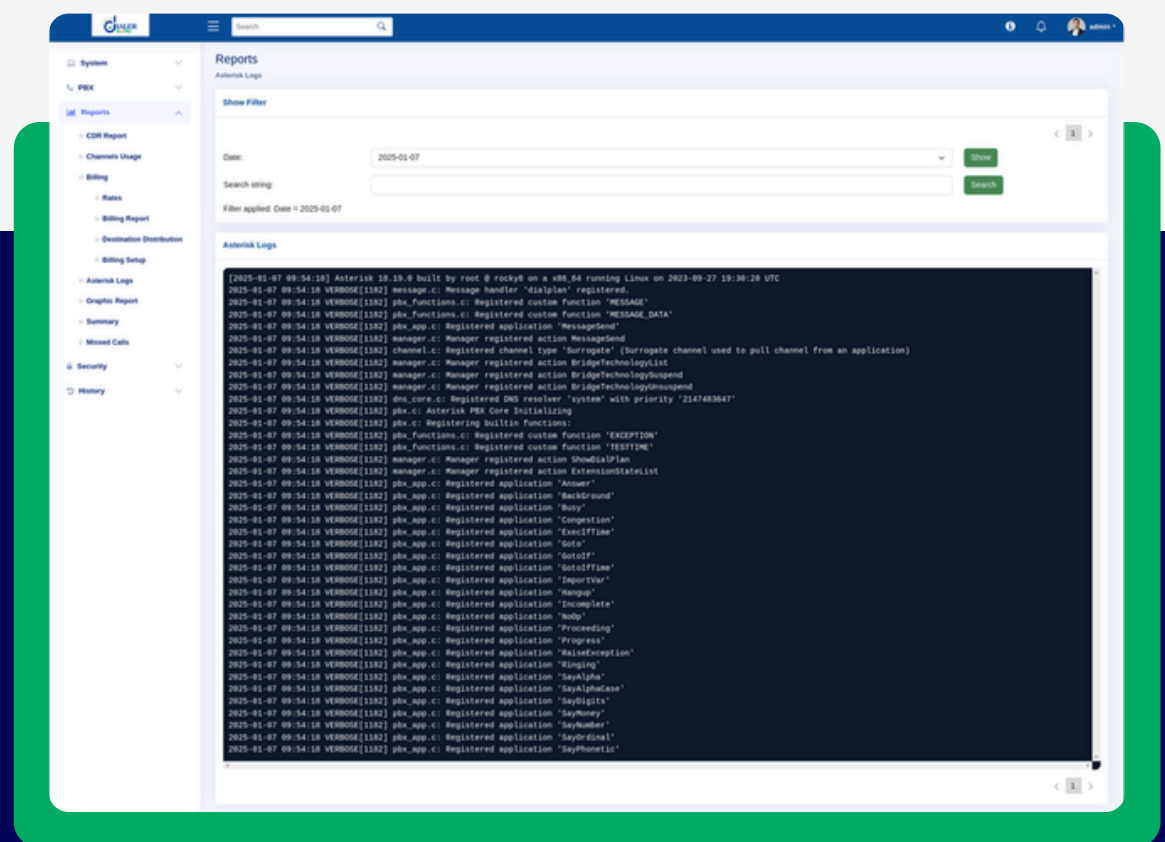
DIALER

Search

admin

System
PBX
Reports
CDR Report
Channels Usage
Billing
Rates
Billing Report
Destination Distribution
Billing Setup
Asterisk Logs
Graphic Report
Summary
Missed Calls
Security
History

Reports
Asterisk Logs

Show Filter

1

Date: 2025-01-07 Show

Search string: Search

Filter applied: Date = 2025-01-07

Asterisk Logs

[2025-01-07 09:54:18] Asterisk 18.19.0 built by root @ rocky8 on a x86_64 running Linux on 2023-09-27 19:30:28 UTC
2025-01-07 09:54:18 VERBOSE[1182] message.c: Message handler 'dialplan' registered.
2025-01-07 09:54:18 VERBOSE[1182] pbx_functions.c: Registered custom function 'MESSAGE'
2025-01-07 09:54:18 VERBOSE[1182] pbx_functions.c: Registered custom function 'MESSAGE_DATA'
2025-01-07 09:54:18 VERBOSE[1182] pbx_app.c: Registered application 'MessageSend'
2025-01-07 09:54:18 VERBOSE[1182] manager.c: Manager registered action MessageSend
2025-01-07 09:54:18 VERBOSE[1182] channel.c: Registered channel type 'Surrogate' (Surrogate channel used to pull channel from an application)
2025-01-07 09:54:18 VERBOSE[1182] manager.c: Manager registered action BridgeTechnologyList
2025-01-07 09:54:18 VERBOSE[1182] manager.c: Manager registered action BridgeTechnologySuspend
2025-01-07 09:54:18 VERBOSE[1182] manager.c: Manager registered action BridgeTechnologyUnsuspend
2025-01-07 09:54:18 VERBOSE[1182] dns_core.c: Registered DNS resolver 'system' with priority '2147483647'
2025-01-07 09:54:18 VERBOSE[1182] pbx.c: Asterisk PBX Core Initializing
2025-01-07 09:54:18 VERBOSE[1182] pbx.c: Registering builtin functions:
2025-01-07 09:54:18 VERBOSE[1182] pbx_functions.c: Registered custom function 'EXCEPTION'
2025-01-07 09:54:18 VERBOSE[1182] pbx_functions.c: Registered custom function 'TESTTIME'
2025-01-07 09:54:18 VERBOSE[1182] manager.c: Manager registered action ShowDialPlan
2025-01-07 09:54:18 VERBOSE[1182] manager.c: Manager registered action ExtensionStateList
2025-01-07 09:54:18 VERBOSE[1182] pbx_app.c: Registered application 'Answer'
2025-01-07 09:54:18 VERBOSE[1182] pbx_app.c: Registered application 'BackGround'
2025-01-07 09:54:18 VERBOSE[1182] pbx_app.c: Registered application 'Busy'
2025-01-07 09:54:18 VERBOSE[1182] pbx_app.c: Registered application 'Congestion'
2025-01-07 09:54:18 VERBOSE[1182] pbx_app.c: Registered application 'ExecIfTime'
2025-01-07 09:54:18 VERBOSE[1182] pbx_app.c: Registered application 'Goto'
2025-01-07 09:54:18 VERBOSE[1182] pbx_app.c: Registered application 'GotoIf'
2025-01-07 09:54:18 VERBOSE[1182] pbx_app.c: Registered application 'GotoIfTime'
2025-01-07 09:54:18 VERBOSE[1182] pbx_app.c: Registered application 'ImportVar'
2025-01-07 09:54:18 VERBOSE[1182] pbx_app.c: Registered application 'Hangup'
2025-01-07 09:54:18 VERBOSE[1182] pbx_app.c: Registered application 'Incomplete'
2025-01-07 09:54:18 VERBOSE[1182] pbx_app.c: Registered application 'NoOp'
2025-01-07 09:54:18 VERBOSE[1182] pbx_app.c: Registered application 'Proceeding'
2025-01-07 09:54:18 VERBOSE[1182] pbx_app.c: Registered application 'Progress'
2025-01-07 09:54:18 VERBOSE[1182] pbx_app.c: Registered application 'RaiseException'
2025-01-07 09:54:18 VERBOSE[1182] pbx_app.c: Registered application 'Ringing'
2025-01-07 09:54:18 VERBOSE[1182] pbx_app.c: Registered application 'SayAlpha'
2025-01-07 09:54:18 VERBOSE[1182] pbx_app.c: Registered application 'SayAlphaCase'
2025-01-07 09:54:18 VERBOSE[1182] pbx_app.c: Registered application 'SayDigits'
2025-01-07 09:54:18 VERBOSE[1182] pbx_app.c: Registered application 'SayMoney'
2025-01-07 09:54:18 VERBOSE[1182] pbx_app.c: Registered application 'SayNumber'
2025-01-07 09:54:18 VERBOSE[1182] pbx_app.c: Registered application 'SayOrdinal'
2025-01-07 09:54:18 VERBOSE[1182] pbx_app.c: Registered application 'SayPhonetic'

1